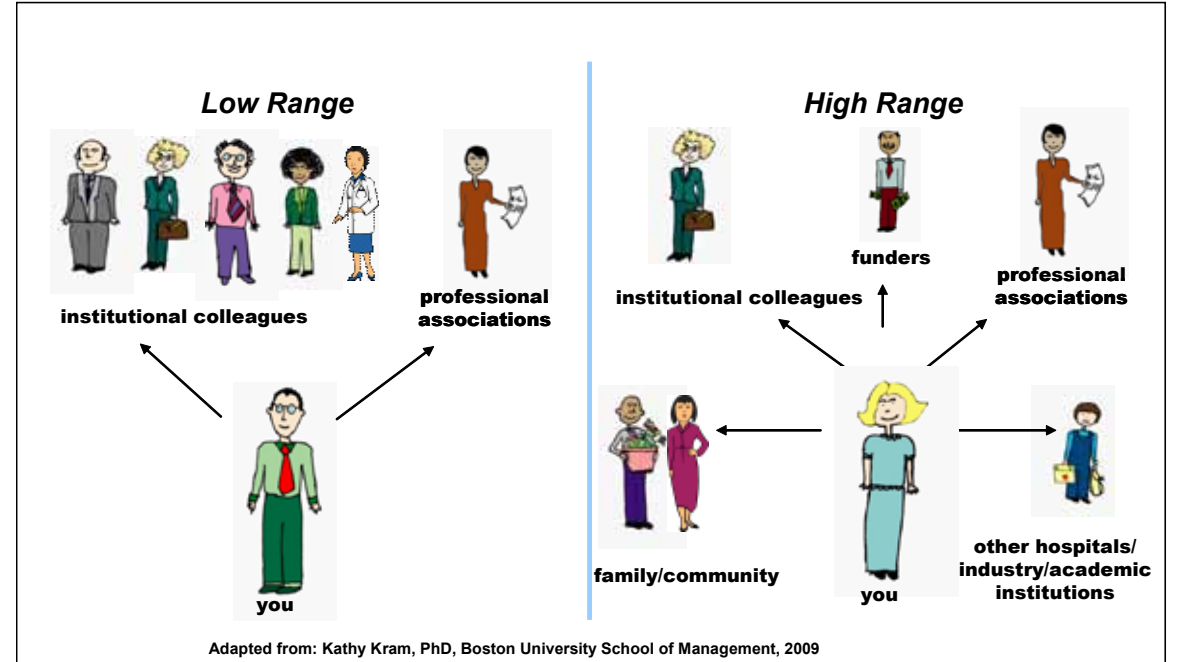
Low Range

institutional colleagues

professional associations

you

High Range

funders

institutional colleagues

professional associations

family/community

you

other hospitals/ industry/academic institutions

Adapted from: Kathy Kram, PhD, Boston University School of Management, 2009